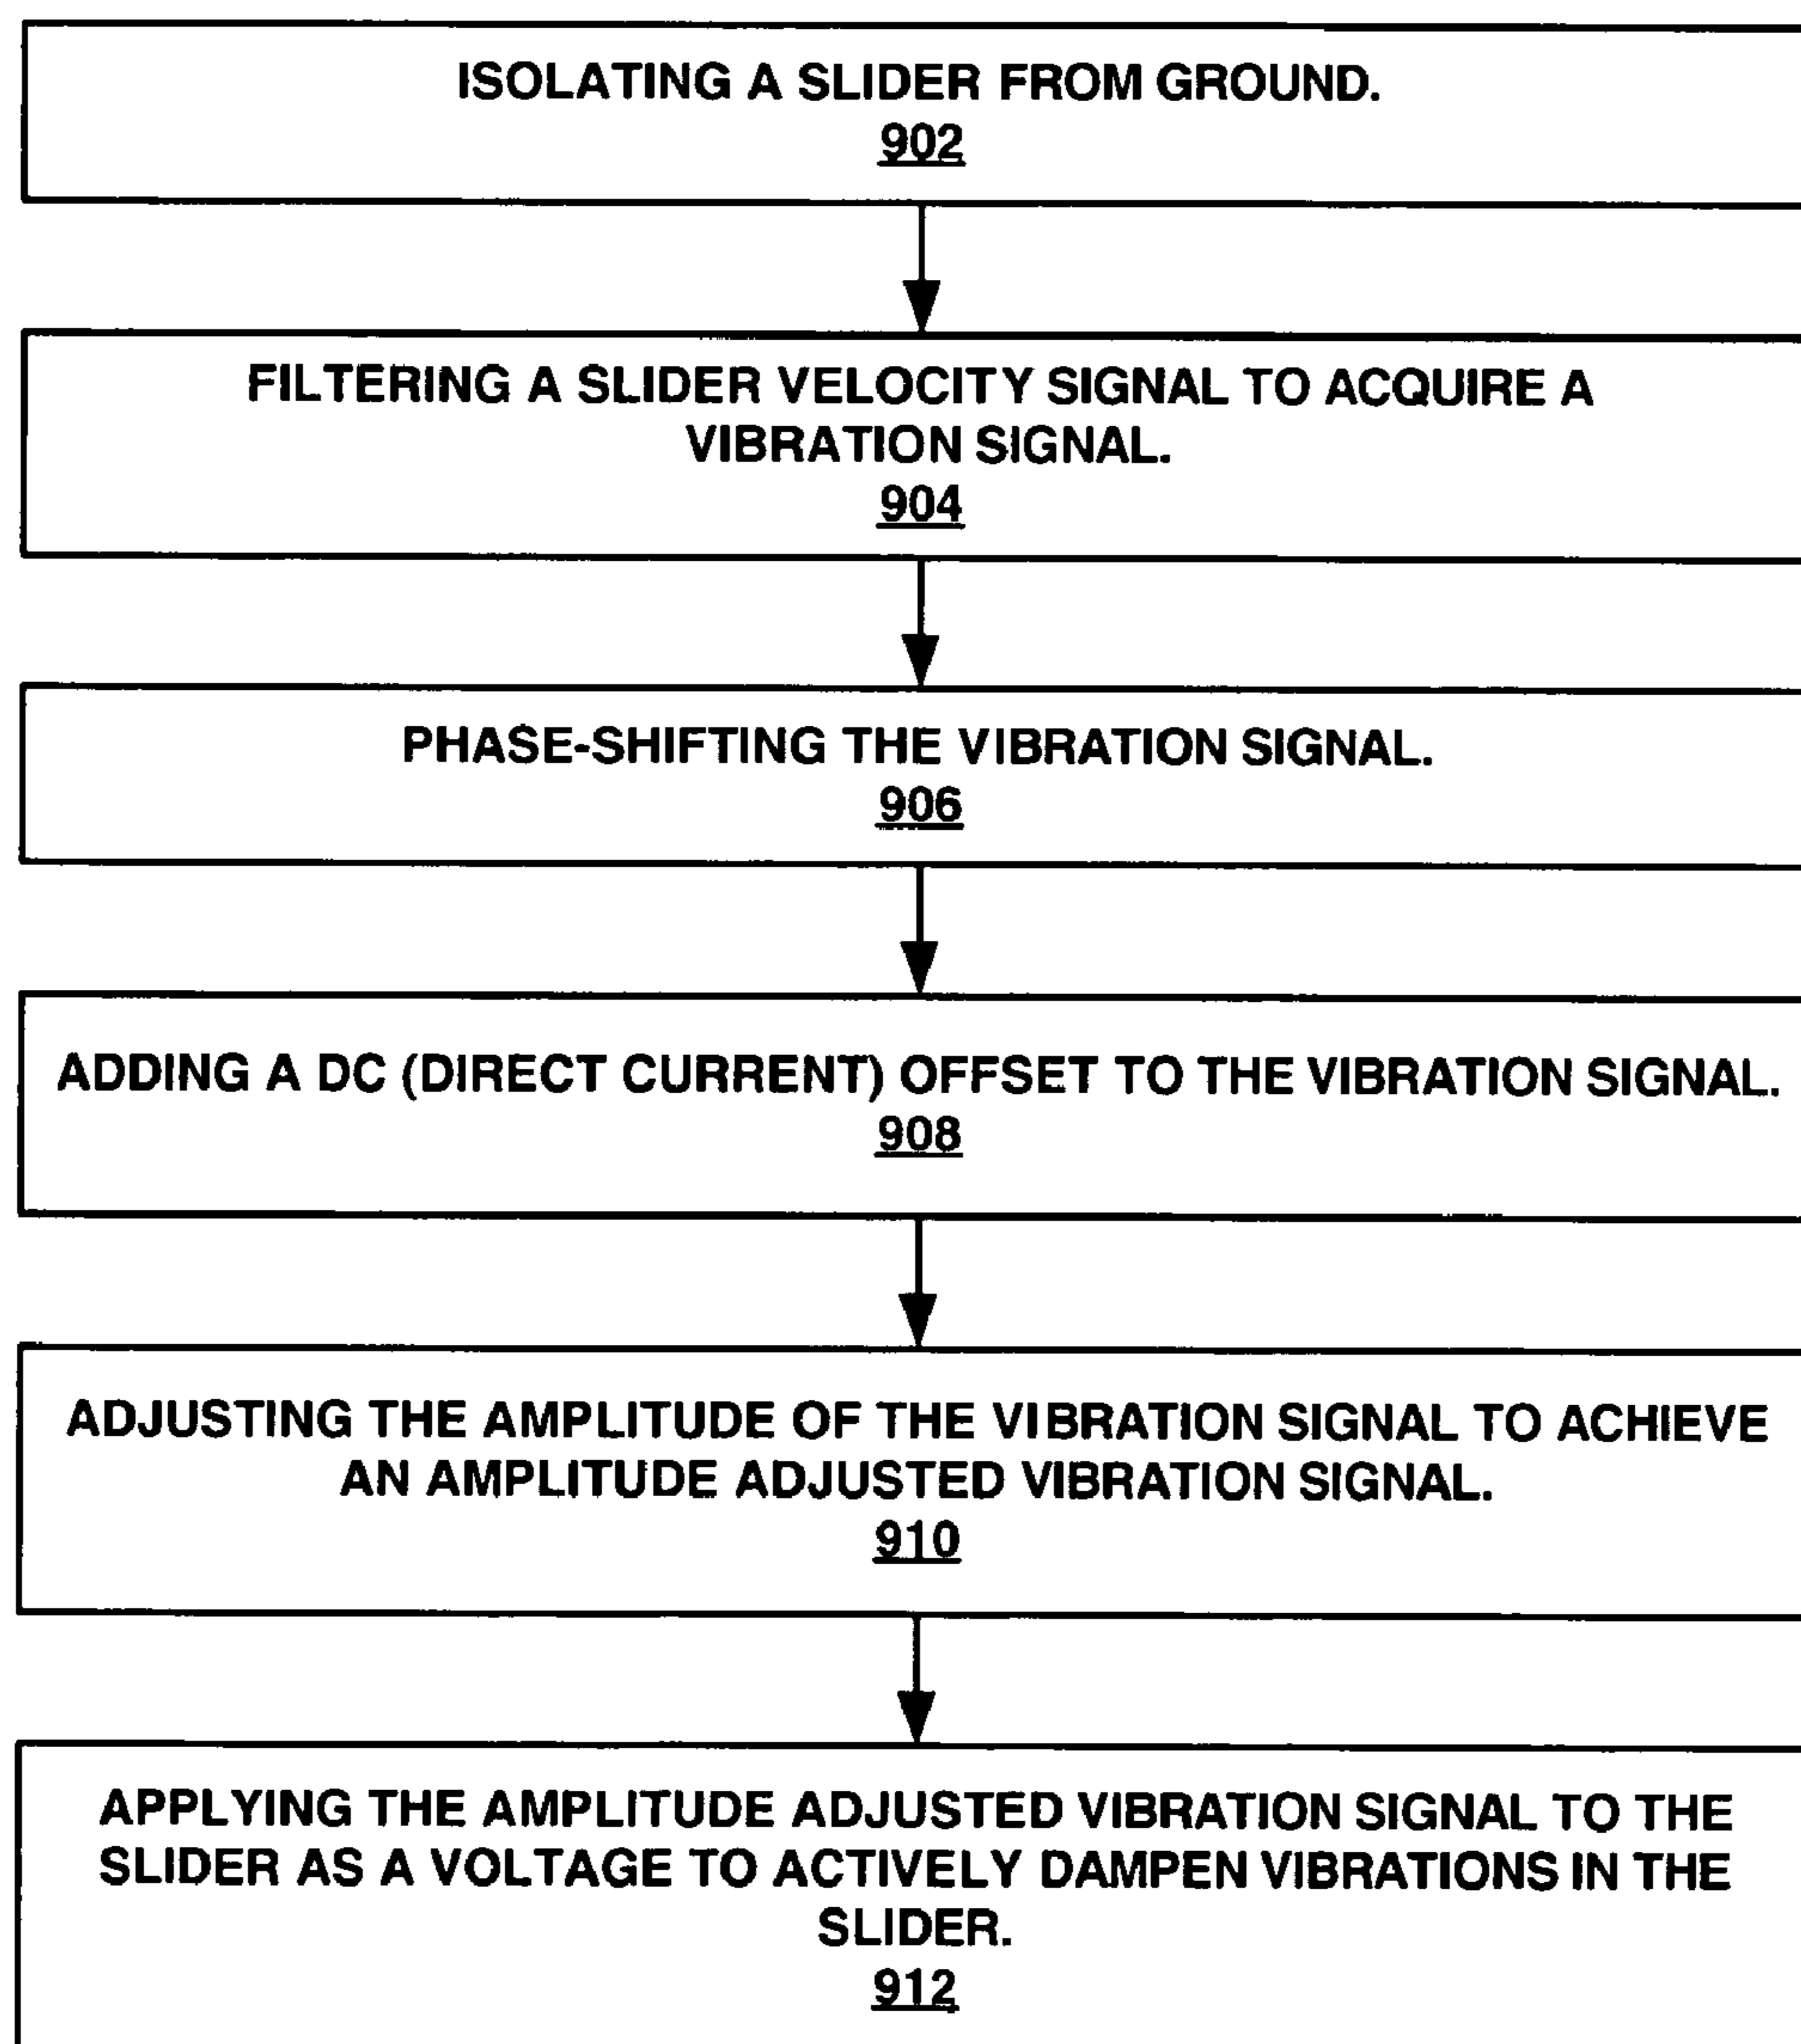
ISOLATING A SLIDER FROM GROUND.
902

FILTERING A SLIDER VELOCITY SIGNAL TO ACQUIRE A VIBRATION SIGNAL.
904

PHASE-SHIFTING THE VIBRATION SIGNAL.
906

ADDING A DC (DIRECT CURRENT) OFFSET TO THE VIBRATION SIGNAL.
908

ADJUSTING THE AMPLITUDE OF THE VIBRATION SIGNAL TO ACHIEVE AN AMPLITUDE ADJUSTED VIBRATION SIGNAL.
910

APPLYING THE AMPLITUDE ADJUSTED VIBRATION SIGNAL TO THE SLIDER AS A VOLTAGE TO ACTIVELY DAMPEN VIBRATIONS IN THE SLIDER.
912